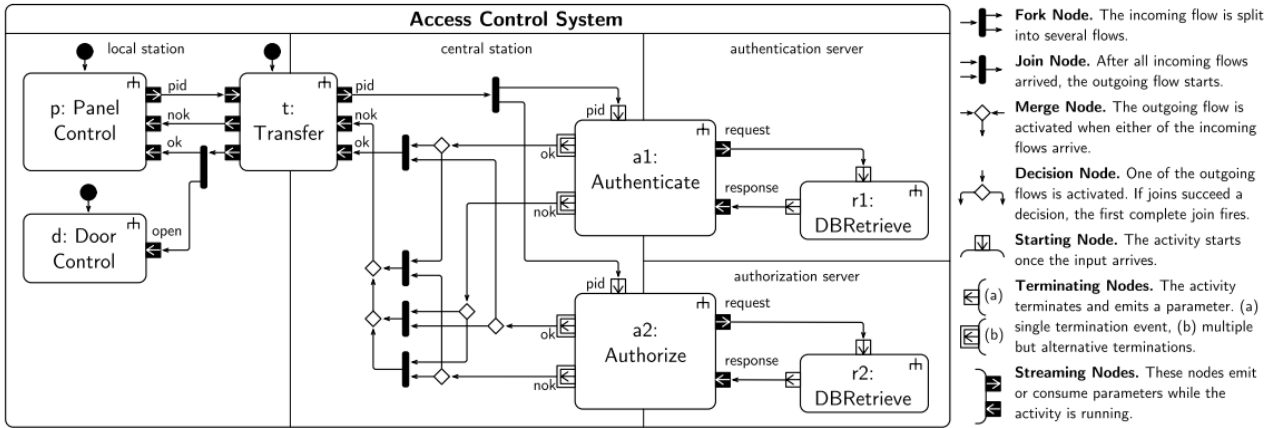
Access Control System

local station

p: Panel Control

pid

nok

ok

d: Door Control

open

t: Transfer

central station

pid

nok

ok

authentication server

pid

ok

nok

a1: Authenticate

request

response

r1: DBRetrieve

authorization server

pid

ok

nok

a2: Authorize

request

response

r2: DBRetrieve

**Fork Node.** The incoming flow is split into several flows.

**Join Node.** After all incoming flows arrived, the outgoing flow starts.

**Merge Node.** The outgoing flow is activated when either of the incoming flows arrive.

**Decision Node.** One of the outgoing flows is activated. If joins succeed a decision, the first complete join fires.

**Starting Node.** The activity starts once the input arrives.

(a)

(b)

**Terminating Nodes.** The activity terminates and emits a parameter. (a) single termination event, (b) multiple but alternative terminations.

**Streaming Nodes.** These nodes emit or consume parameters while the activity is running.